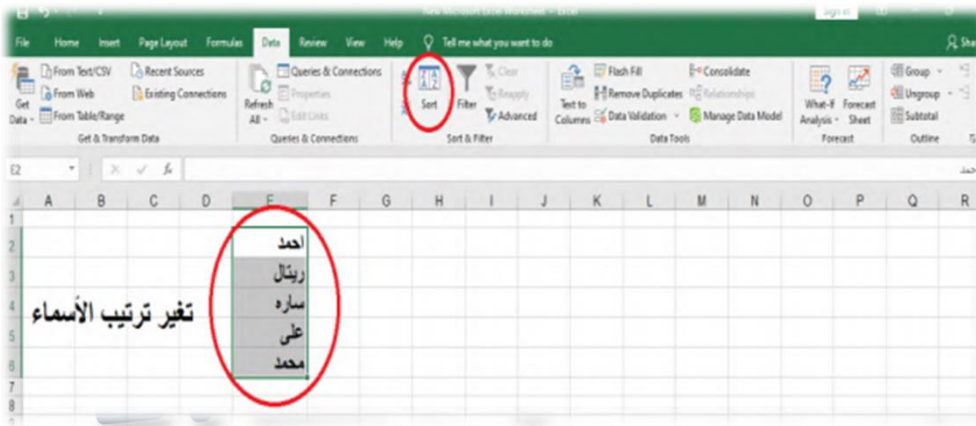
New Microsoft Excel Worksheet - Excel

Sign in

File Home Insert Page Layout Formulas Data Review View Help Tell me what you want to do

Sha

Get Data From Text/CSV From Web From Table/Range Recent Sources Existing Connections Get & Transform Data

Refresh All Queries & Connections Properties Edit Links Queries & Connections

Sort Filter Clear Reapply Advanced Sort & Filter

Text to Columns Flash Fill Remove Duplicates Data Validation Consolidate Relationships Manage Data Model Data Tools

What-If Analysis Forecast Sheet Forecast

Group Ungroup Subtotal Outline

E2 احمد

| | A | B | C | D | E | F | G | H | I | J | K | L | M | N | O | P | Q | R |
|---|---|---|---|---|---|---|---|---|---|---|---|---|---|---|---|---|---|---|
| 1 | | | | | | | | | | | | | | | | | | |
| 2 | | | | | احمد | | | | | | | | | | | | | |
| 3 | | | | | ريتال | | | | | | | | | | | | | |
| 4 | | | | | ساره | | | | | | | | | | | | | |
| 5 | | | | | على | | | | | | | | | | | | | |
| 6 | | | | | محمد | | | | | | | | | | | | | |
| 7 | | | | | | | | | | | | | | | | | | |
| 8 | | | | | | | | | | | | | | | | | | |

تغير ترتيب الأسماء